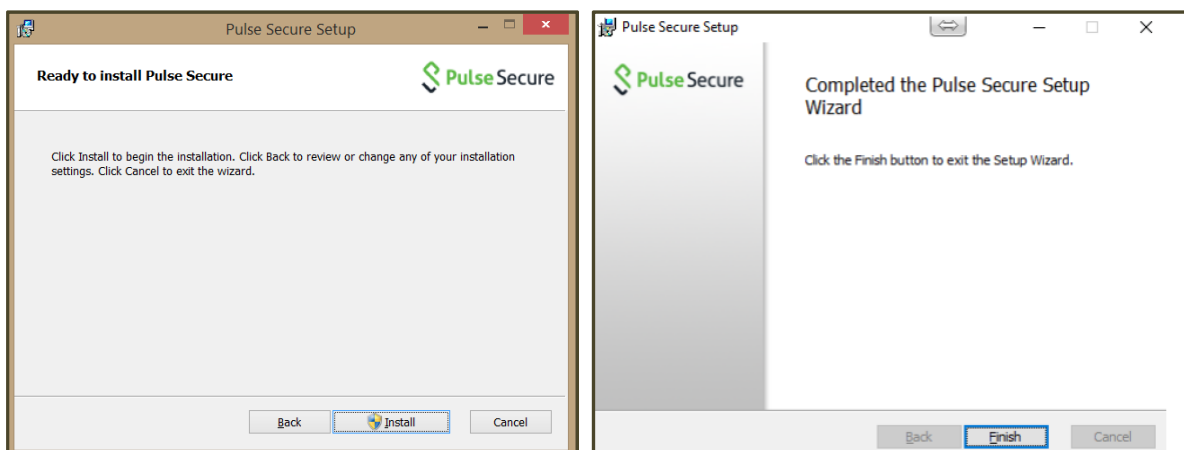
Pulse Secure Setup

Ready to install Pulse Secure

Pulse Secure

Click Install to begin the installation. Click Back to review or change any of your installation settings. Click Cancel to exit the wizard.

Back | Install | Cancel

Pulse Secure Setup

Pulse Secure

Completed the Pulse Secure Setup Wizard

Click the Finish button to exit the Setup Wizard.

Back | Finish | Cancel